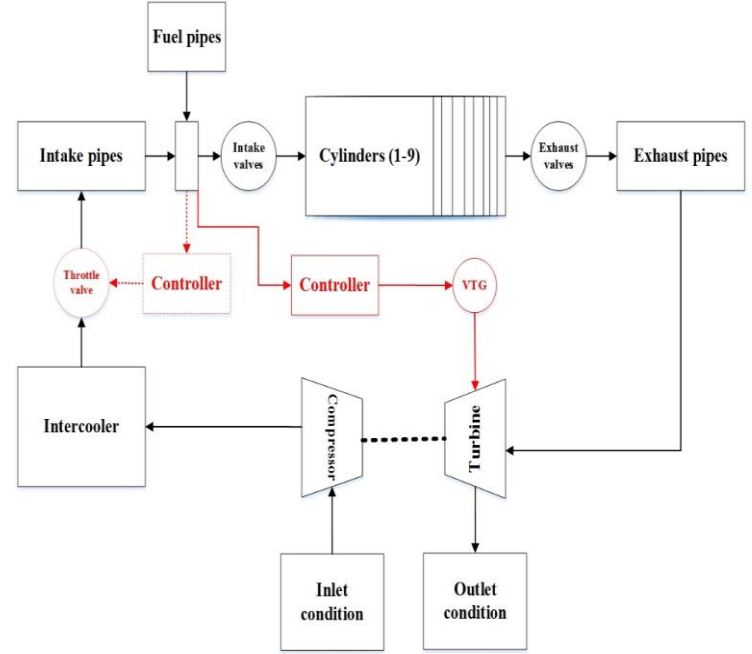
Fuel pipes

Intake pipes

Intake valves

Cylinders (1-9)

Exhaust valves

Exhaust pipes

Throttle valve

Controller

Controller

VTG

Intercooler

Compressor

Turbine

Inlet condition

Outlet condition